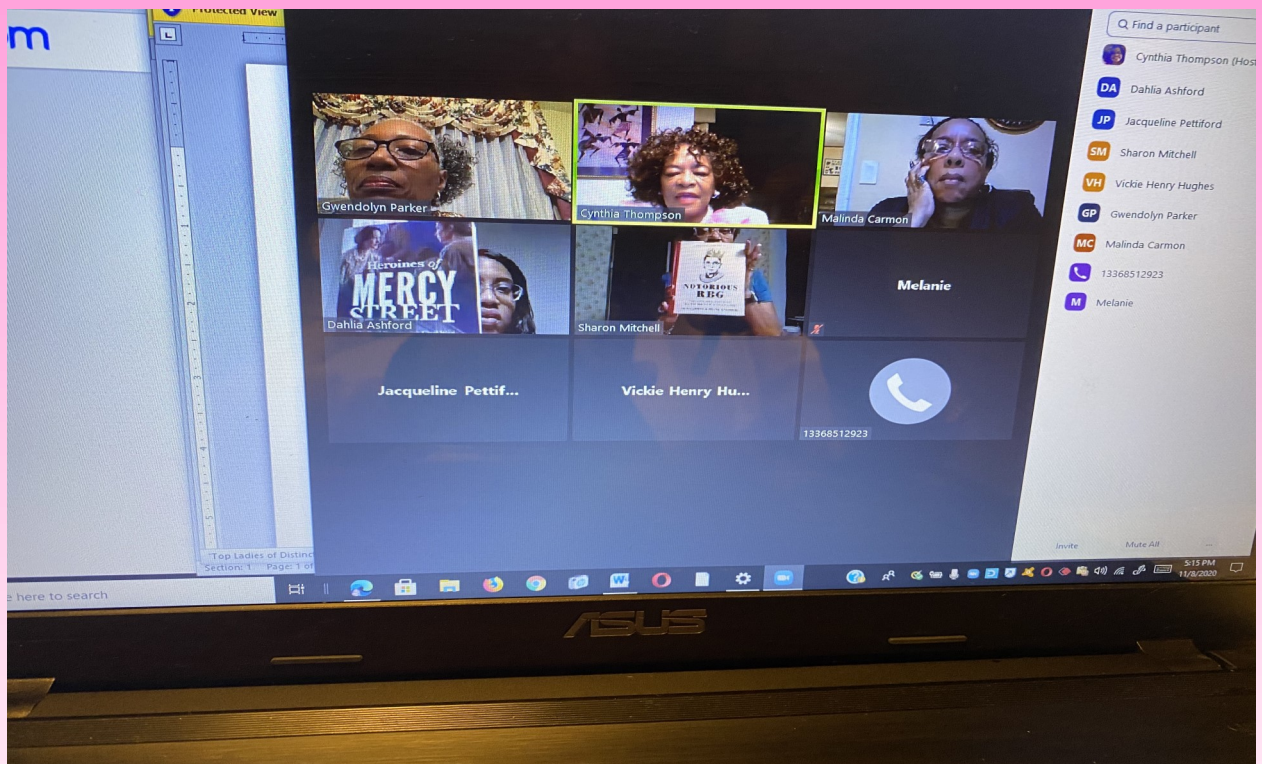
m

Protected View

Gwendolyn Parker

Cynthia Thompson

Malinda Carmon

Heroines of MERCY STREET

Dahlia Ashford

NOTORIOUS RBG

Sharon Mitchell

Melanie

Jacqueline Pettif...

Vickie Henry Hu...

13368512923

Find a participant

Cynthia Thompson (Host

DA Dahlia Ashford

JP Jacqueline Pettiford

SM Sharon Mitchell

VH Vickie Henry Hughes

GP Gwendolyn Parker

MC Malinda Carmon

13368512923

M Melanie

Invite

Mute All

"Top Ladies of Distinc

Section: 1 Page: 1 of

e here to search

5:15 PM
11/8/2020

ASUS